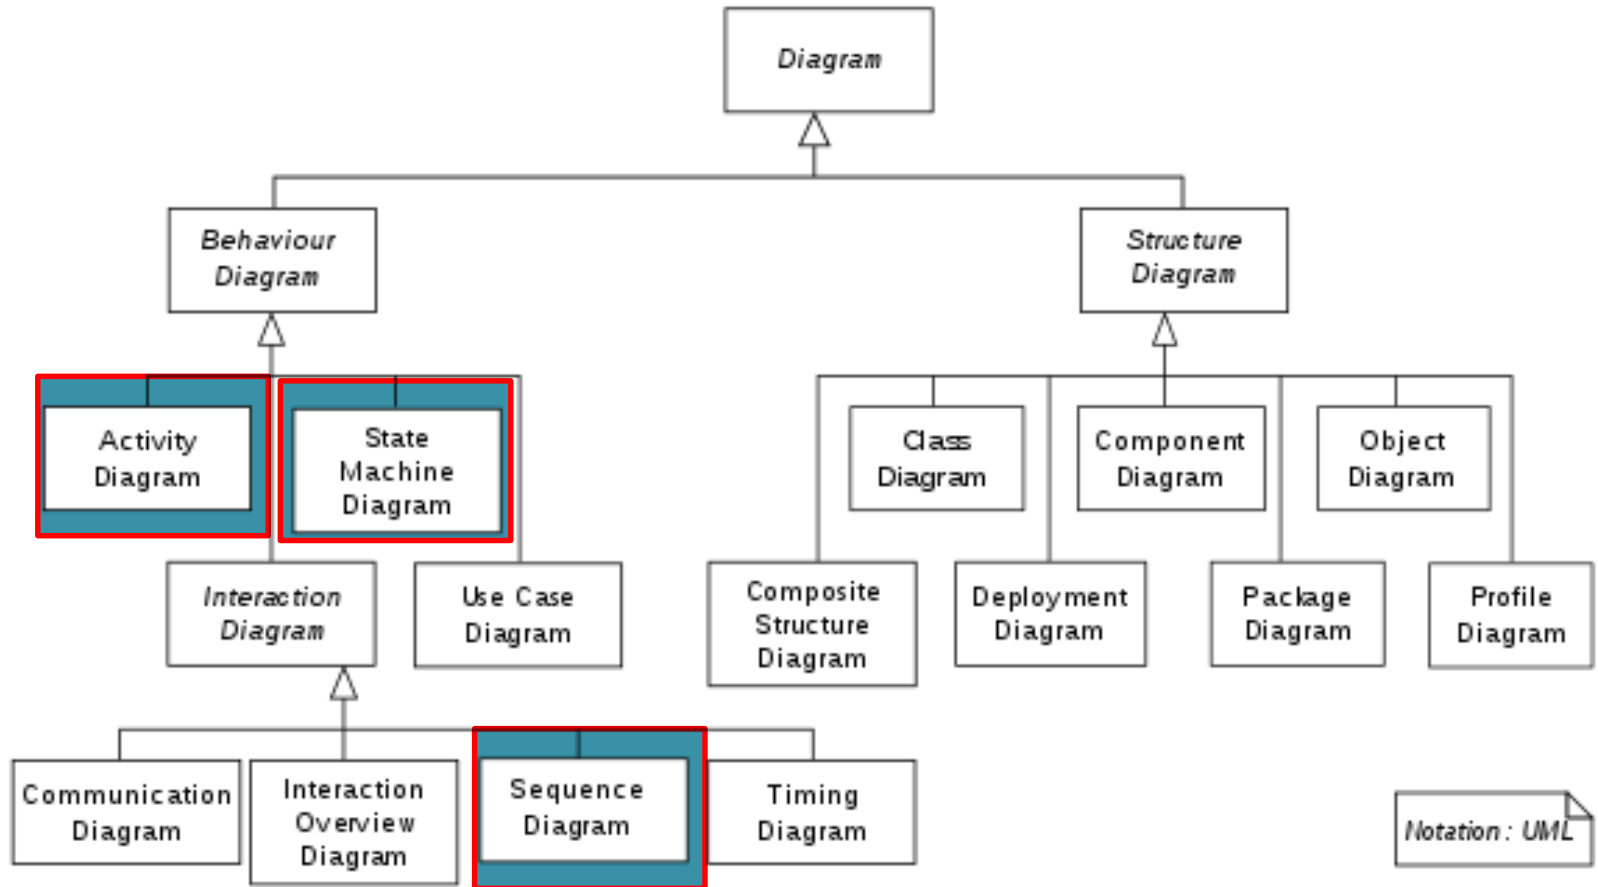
Diagram

Behaviour Diagram

Structure Diagram

Activity Diagram

State Machine Diagram

Class Diagram

Component Diagram

Object Diagram

Interaction Diagram

Use Case Diagram

Composite Structure Diagram

Deployment Diagram

Package Diagram

Profile Diagram

Communication Diagram

Interaction Overview Diagram

Sequence Diagram

Timing Diagram

Notation : UML